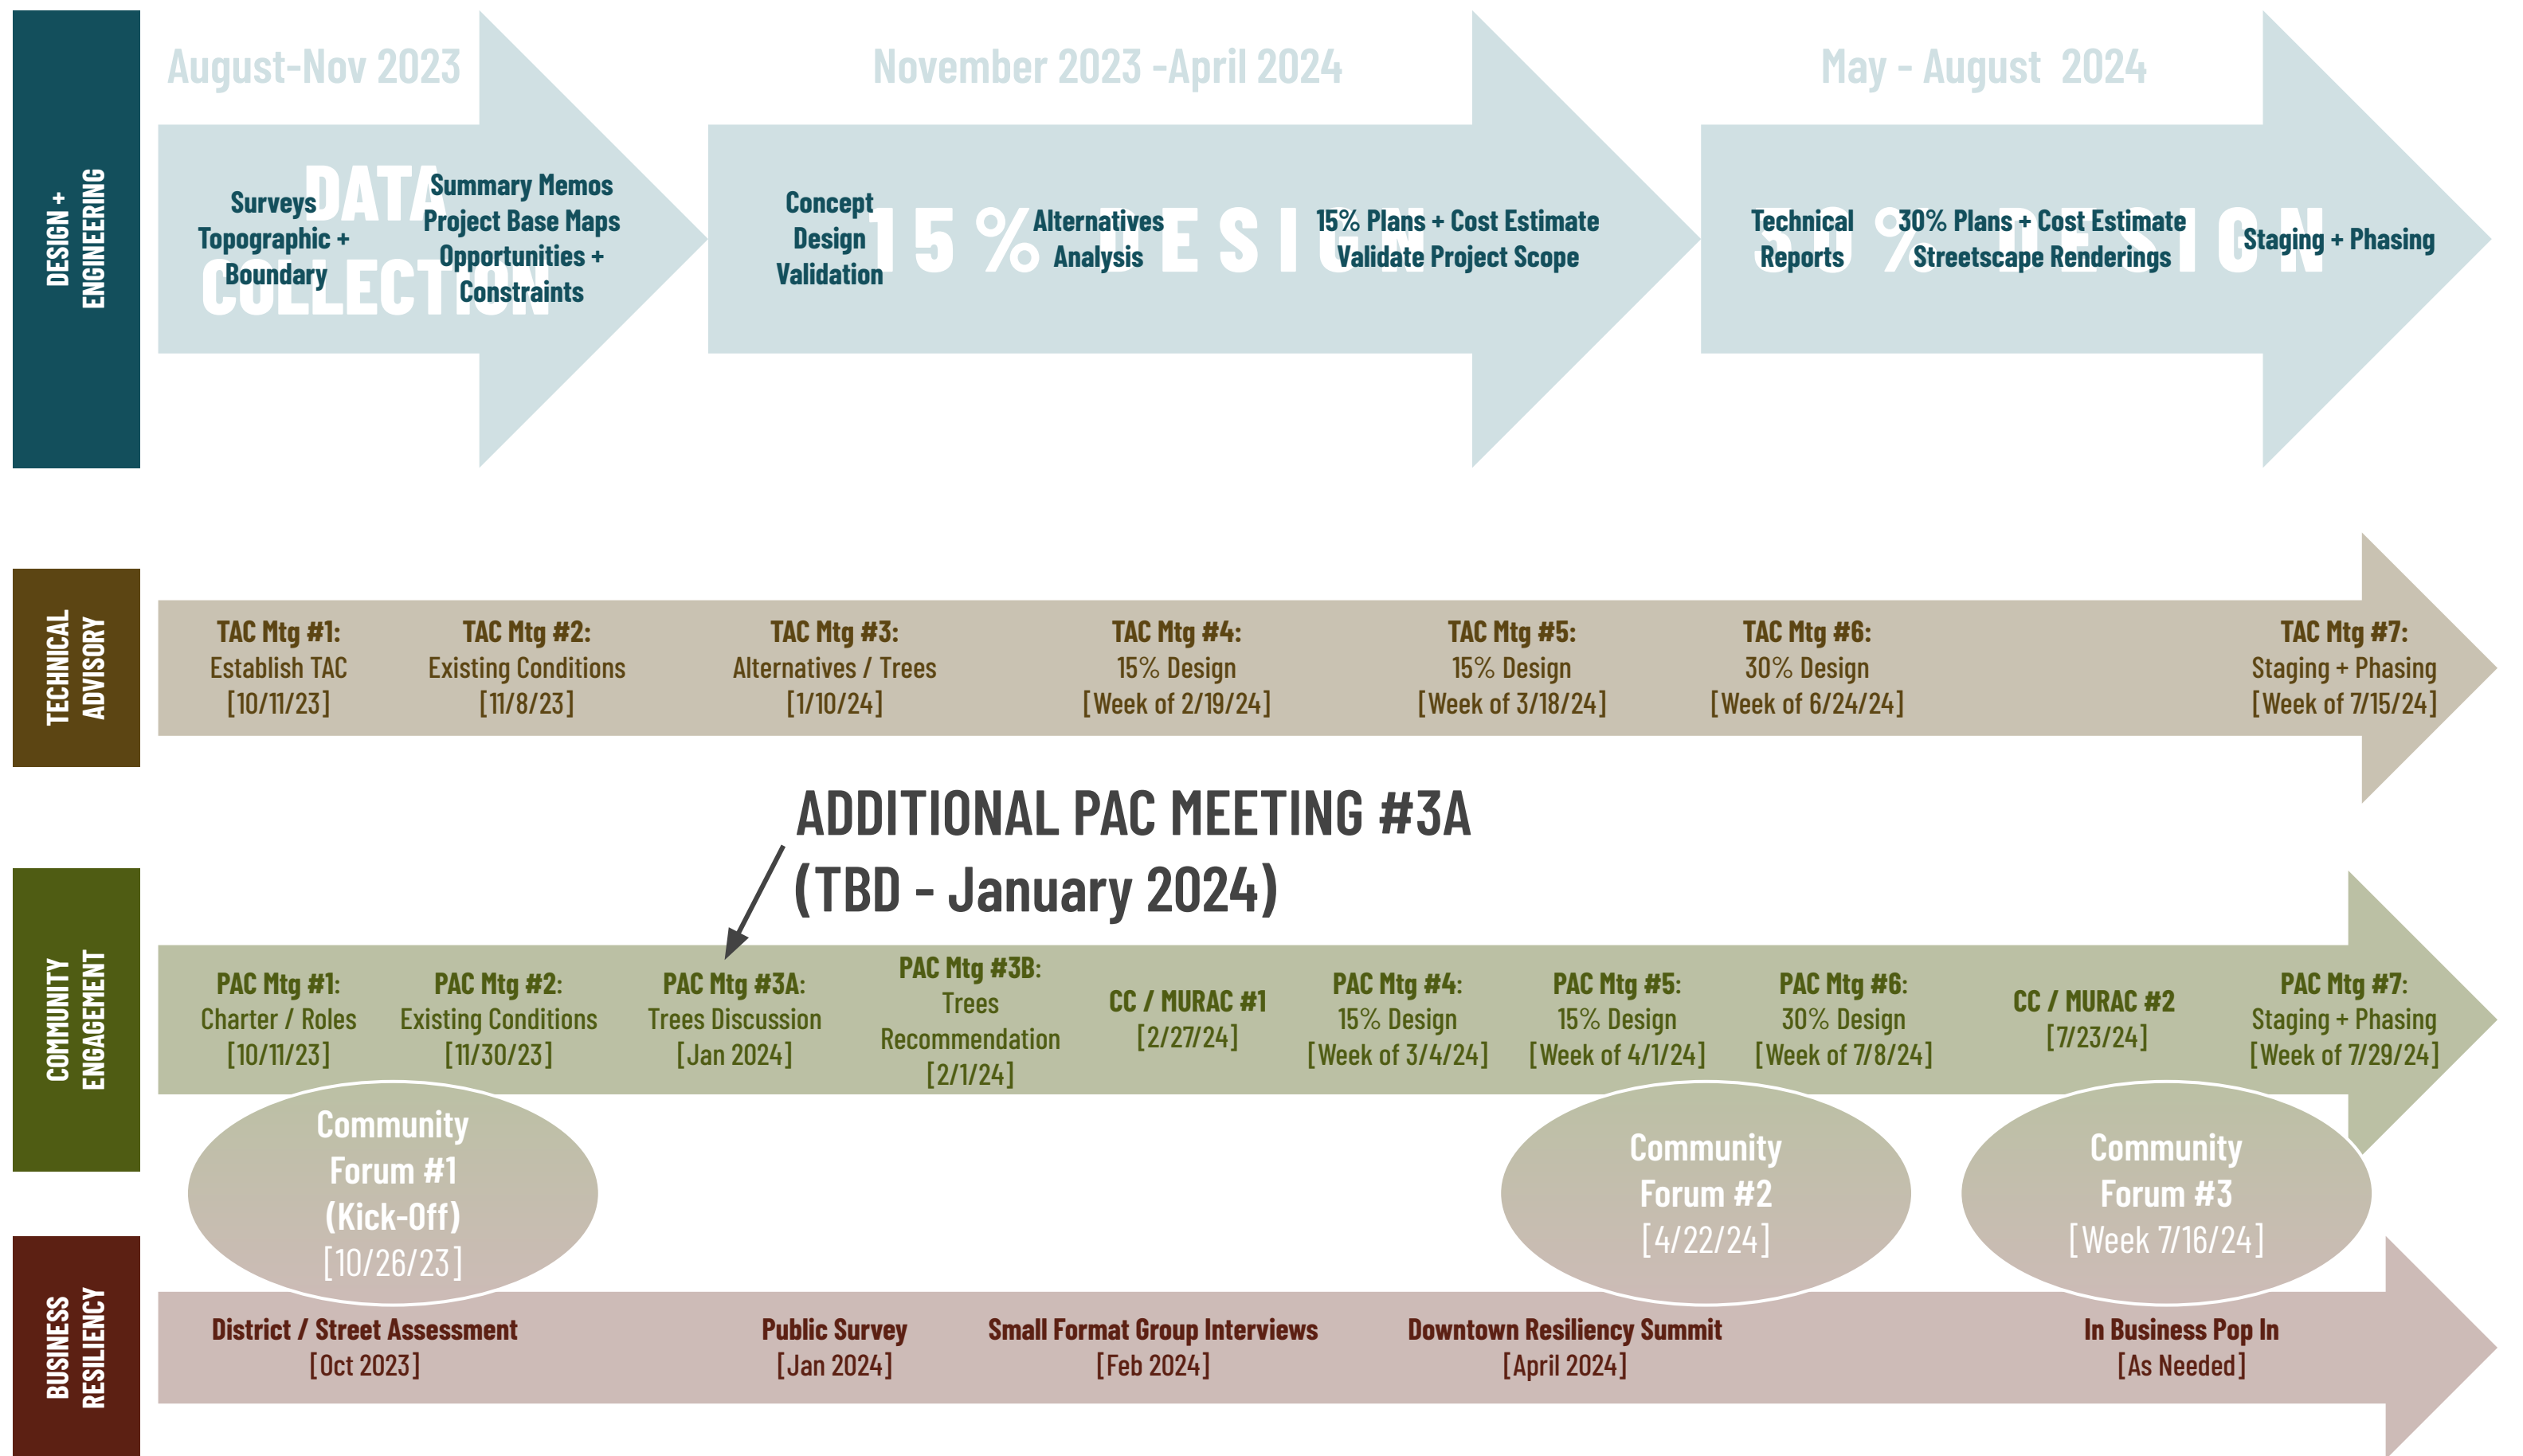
DESIGN + ENGINEERING

August-Nov 2023

DATA COLLECTION

Surveys
Topographic + Boundary

Summary Memos
Project Base Maps
Opportunities + Constraints

November 2023 -April 2024

15% DESIGN

Concept Design Validation

Alternatives Analysis

15% Plans + Cost Estimate
Validate Project Scope

May - August 2024

30% DESIGN

Technical Reports

30% Plans + Cost Estimate
Streetscape Renderings

Staging + Phasing

TECHNICAL ADVISORY

TAC Mtg #1:
Establish TAC
[10/11/23]

TAC Mtg #2:
Existing Conditions
[11/8/23]

TAC Mtg #3:
Alternatives / Trees
[1/10/24]

TAC Mtg #4:
15% Design
[Week of 2/19/24]

TAC Mtg #5:
15% Design
[Week of 3/18/24]

TAC Mtg #6:
30% Design
[Week of 6/24/24]

TAC Mtg #7:
Staging + Phasing
[Week of 7/15/24]

ADDITIONAL PAC MEETING #3A
(TBD - January 2024)

COMMUNITY ENGAGEMENT

PAC Mtg #1:
Charter / Roles
[10/11/23]

PAC Mtg #2:
Existing Conditions
[11/30/23]

PAC Mtg #3A:
Trees Discussion
[Jan 2024]

PAC Mtg #3B:
Trees Recommendation
[2/1/24]

CC / MURAC #1
[2/27/24]

PAC Mtg #4:
15% Design
[Week of 3/4/24]

PAC Mtg #5:
15% Design
[Week of 4/1/24]

PAC Mtg #6:
30% Design
[Week of 7/8/24]

CC / MURAC #2
[7/23/24]

PAC Mtg #7:
Staging + Phasing
[Week of 7/29/24]

Community Forum #1 (Kick-Off)
[10/26/23]

Community Forum #2
[4/22/24]

Community Forum #3
[Week 7/16/24]

BUSINESS RESILIENCY

District / Street Assessment
[Oct 2023]

Public Survey
[Jan 2024]

Small Format Group Interviews
[Feb 2024]

Downtown Resiliency Summit
[April 2024]

In Business Pop In
[As Needed]